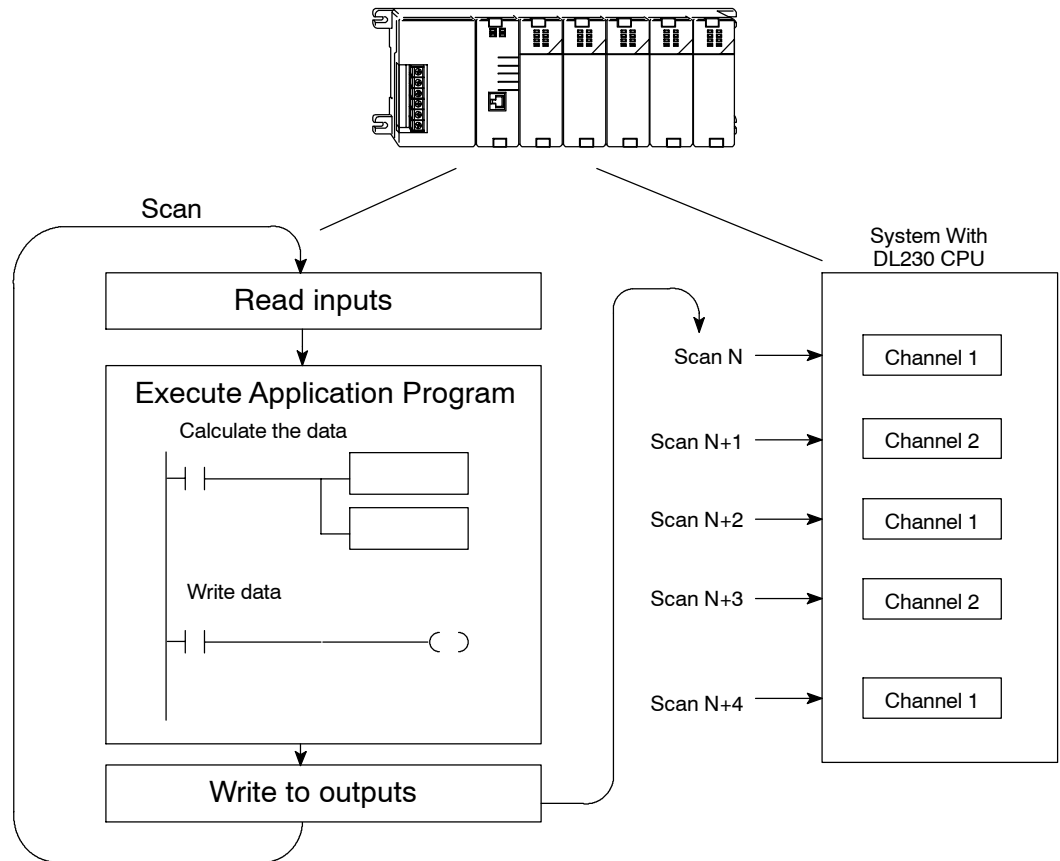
Scan

Read inputs

Execute Application Program

Calculate the data

Write data

Write to outputs

System With DL230 CPU

Scan N

Channel 1

Scan N+1

Channel 2

Scan N+2

Channel 1

Scan N+3

Channel 2

Scan N+4

Channel 1